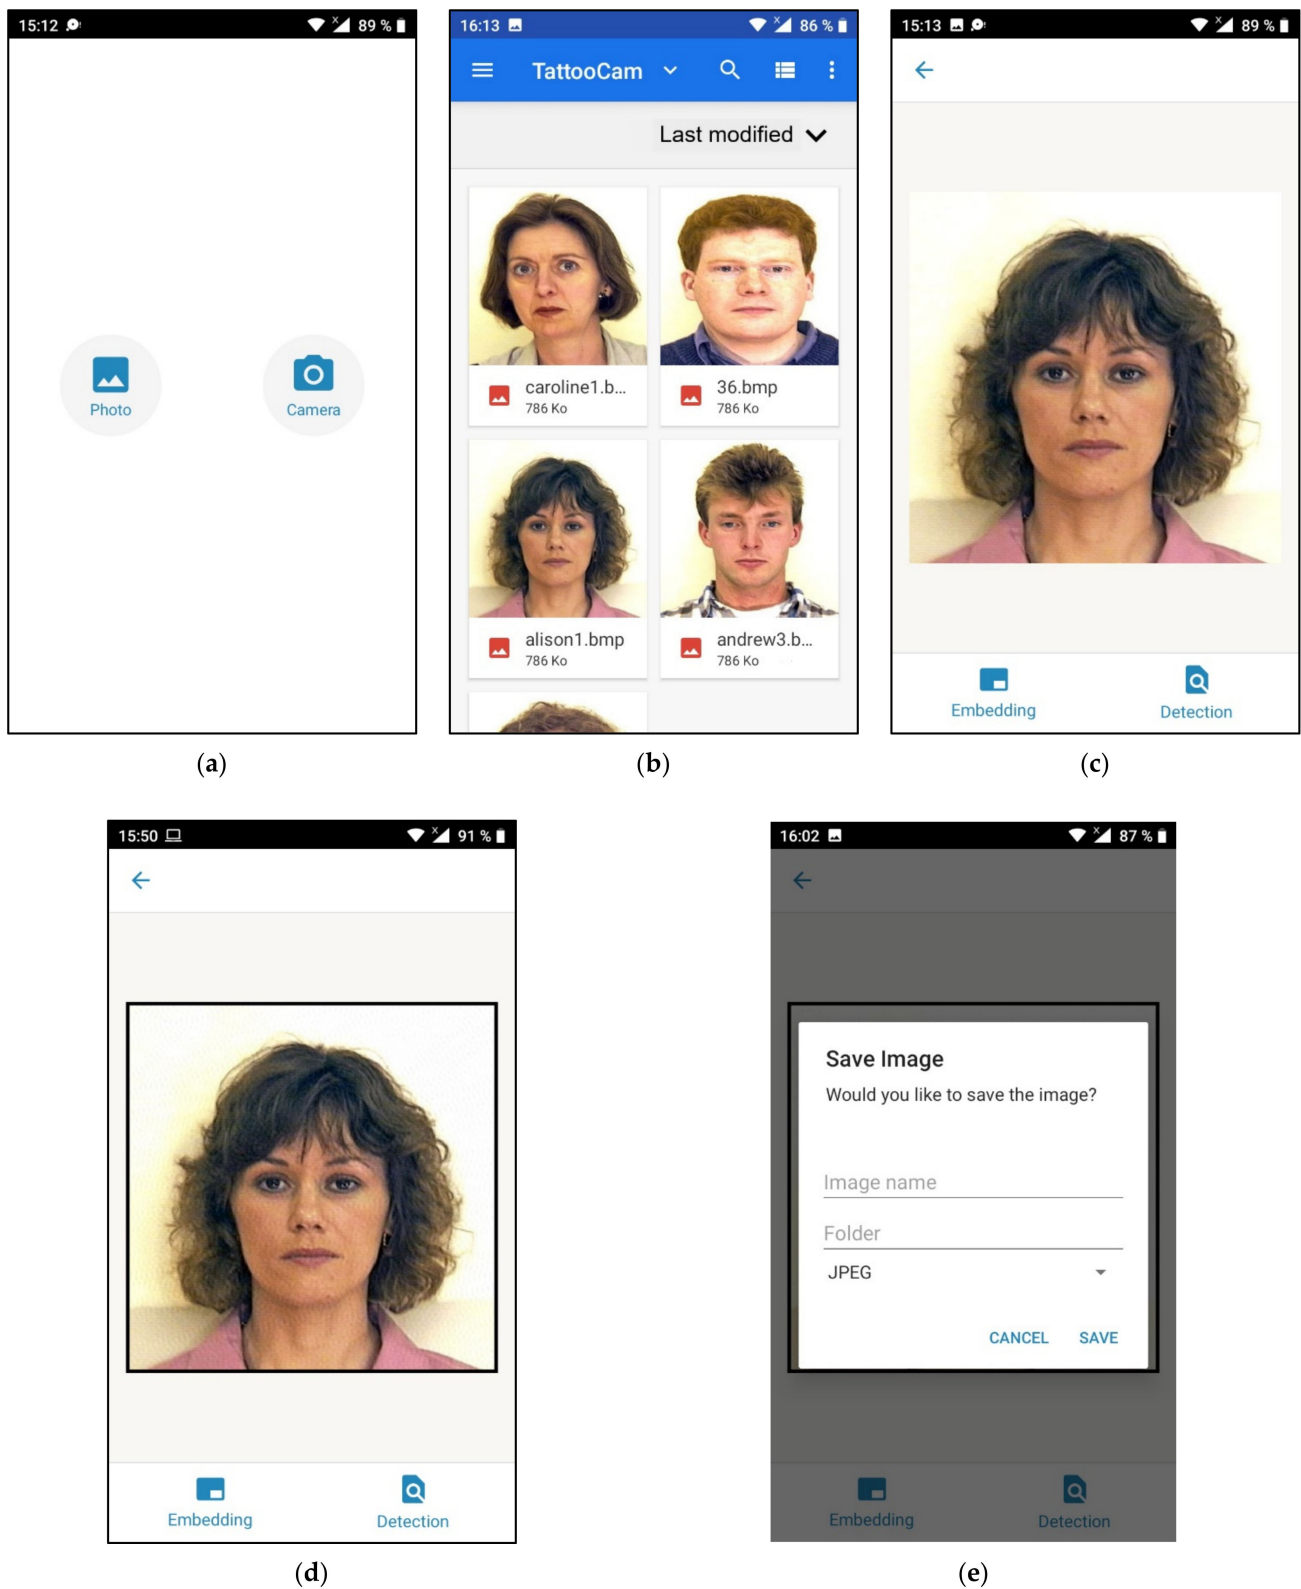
15:12 89 %

Photo

Camera

(a)

16:13 86 %

TattooCam

Last modified

caroline1.b...
786 Ko

36.bmp
786 Ko

alison1.bmp
786 Ko

andrew3.b...
786 Ko

(b)

15:13 89 %

Embedding

Detection

(c)

15:50 91 %

Embedding

Detection

(d)

16:02 87 %

Save Image

Would you like to save the image?

Image name

Folder

JPEG

CANCEL SAVE

Embedding

Detection

(e)